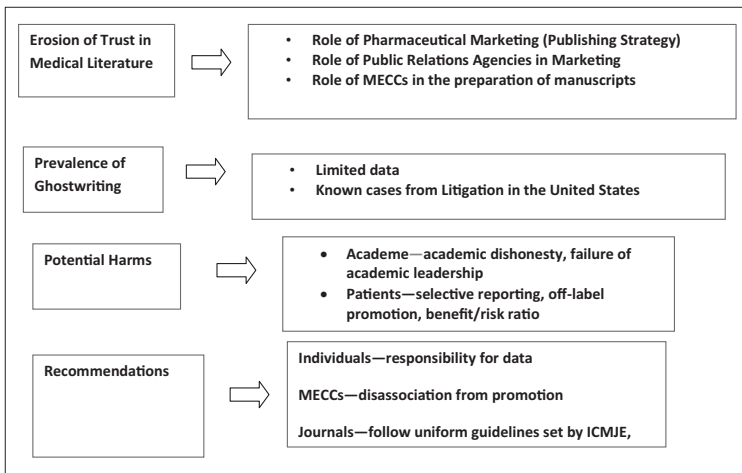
Erosion of Trust in Medical Literature

• Role of Pharmaceutical Marketing (Publishing Strategy)
• Role of Public Relations Agencies in Marketing
• Role of MECCs in the preparation of manuscripts

Prevalence of Ghostwriting

• Limited data
• Known cases from Litigation in the United States

Potential Harms

• Academe—academic dishonesty, failure of academic leadership
• Patients—selective reporting, off-label promotion, benefit/risk ratio

Recommendations

Individuals—responsibility for data

MECCs—disassociation from promotion

Journals—follow uniform guidelines set by ICMJE,